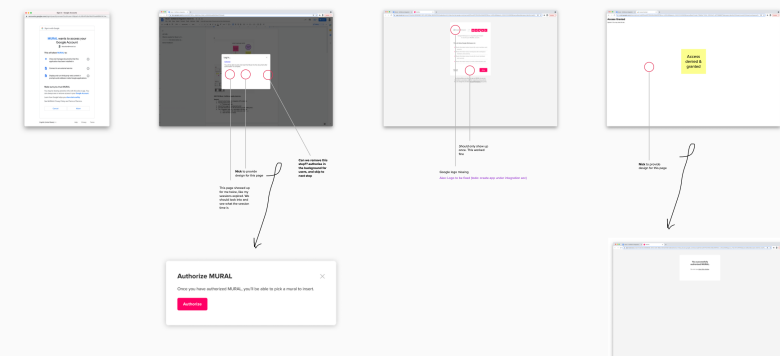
MURAL wants to access your Google Account

Mick to provide design for this page

This page showed up for me twice, like my session expired. We should look into and see what the precise issue is.

Can we remove this step? authorize in the background for users, and skip to next step

Should only show up once. This worked fine

Google sign missing

Access denied & granted

Mick to provide design for this page

Authorize MURAL

Once you have authorized MURAL, you'll be able to pick a mural to insert.

Authorize